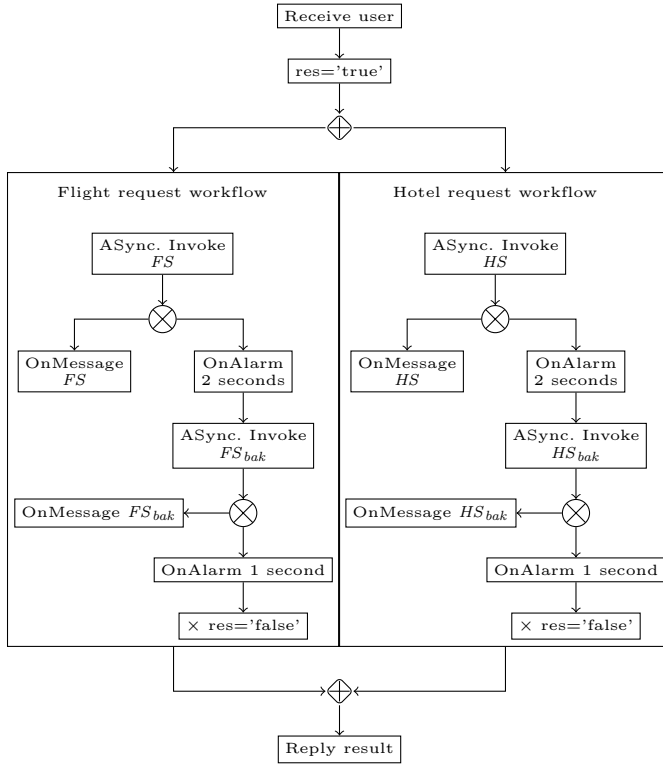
Receive user

res='true'

Flight request workflow

ASync. Invoke $FS$

OnMessage $FS$

OnAlarm 2 seconds

ASync. Invoke $FS_{bak}$

OnMessage $FS_{bak}$

OnAlarm 1 second

× res='false'

Hotel request workflow

ASync. Invoke $HS$

OnMessage $HS$

OnAlarm 2 seconds

ASync. Invoke $HS_{bak}$

OnMessage $HS_{bak}$

OnAlarm 1 second

× res='false'

Reply result